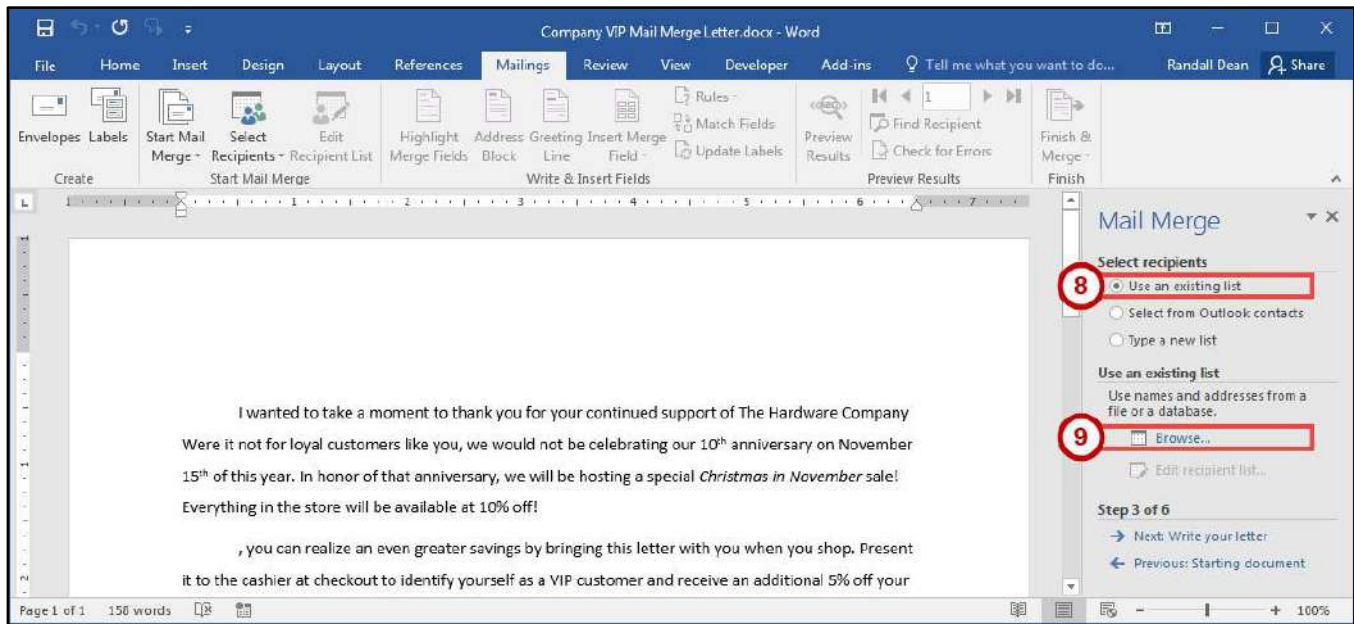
Company VIP Mail Merge Letter.docx - Word

File Home Insert Design Layout References Mailings Review View Developer Add-ins Tell me what you want to do... Randall Dean Share

Envelopes Labels
Create

Start Mail Merge Select Recipients Edit Recipient List
Start Mail Merge

Highlight Merge Fields Address Block Greeting Line Insert Merge Field Rules Match Fields Update Labels
Write & Insert Fields

Preview Results 1 Find Recipient Check for Errors
Preview Results

Finish & Merge
Finish

I wanted to take a moment to thank you for your continued support of The Hardware Company Were it not for loyal customers like you, we would not be celebrating our 10$^{th}$ anniversary on November 15$^{th}$ of this year. In honor of that anniversary, we will be hosting a special *Christmas in November* sale! Everything in the store will be available at 10% off!

, you can realize an even greater savings by bringing this letter with you when you shop. Present it to the cashier at checkout to identify yourself as a VIP customer and receive an additional 5% off your

Mail Merge

Select recipients
8
Use an existing list
Select from Outlook contacts
Type a new list

Use an existing list
Use names and addresses from a file or a database.
9
Browse...
Edit recipient list...

Step 3 of 6
Next: Write your letter
Previous: Starting document

Page 1 of 1 158 words 100%